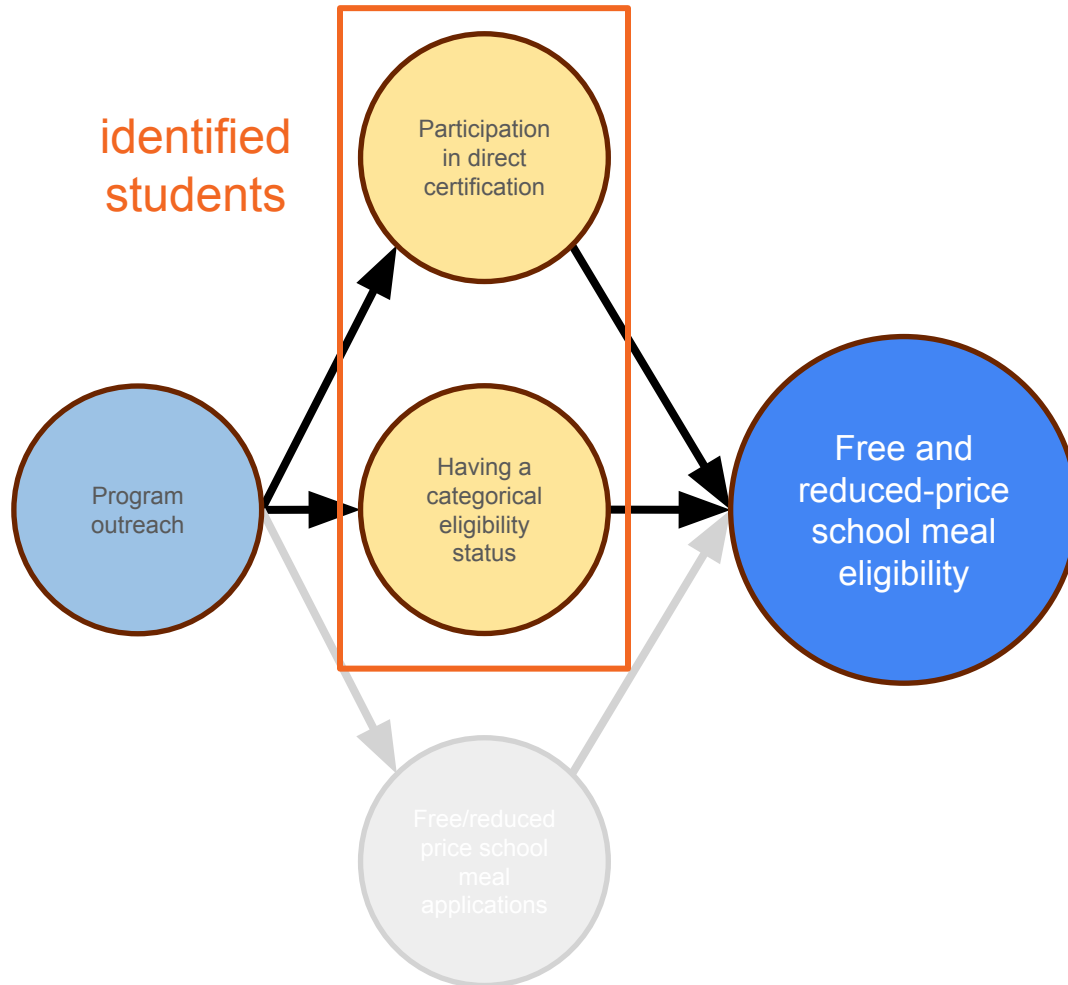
identified students

Participation in direct certification

Program outreach

Having a categorical eligibility status

Free and reduced-price school meal eligibility

Free/reduced price school meal applications